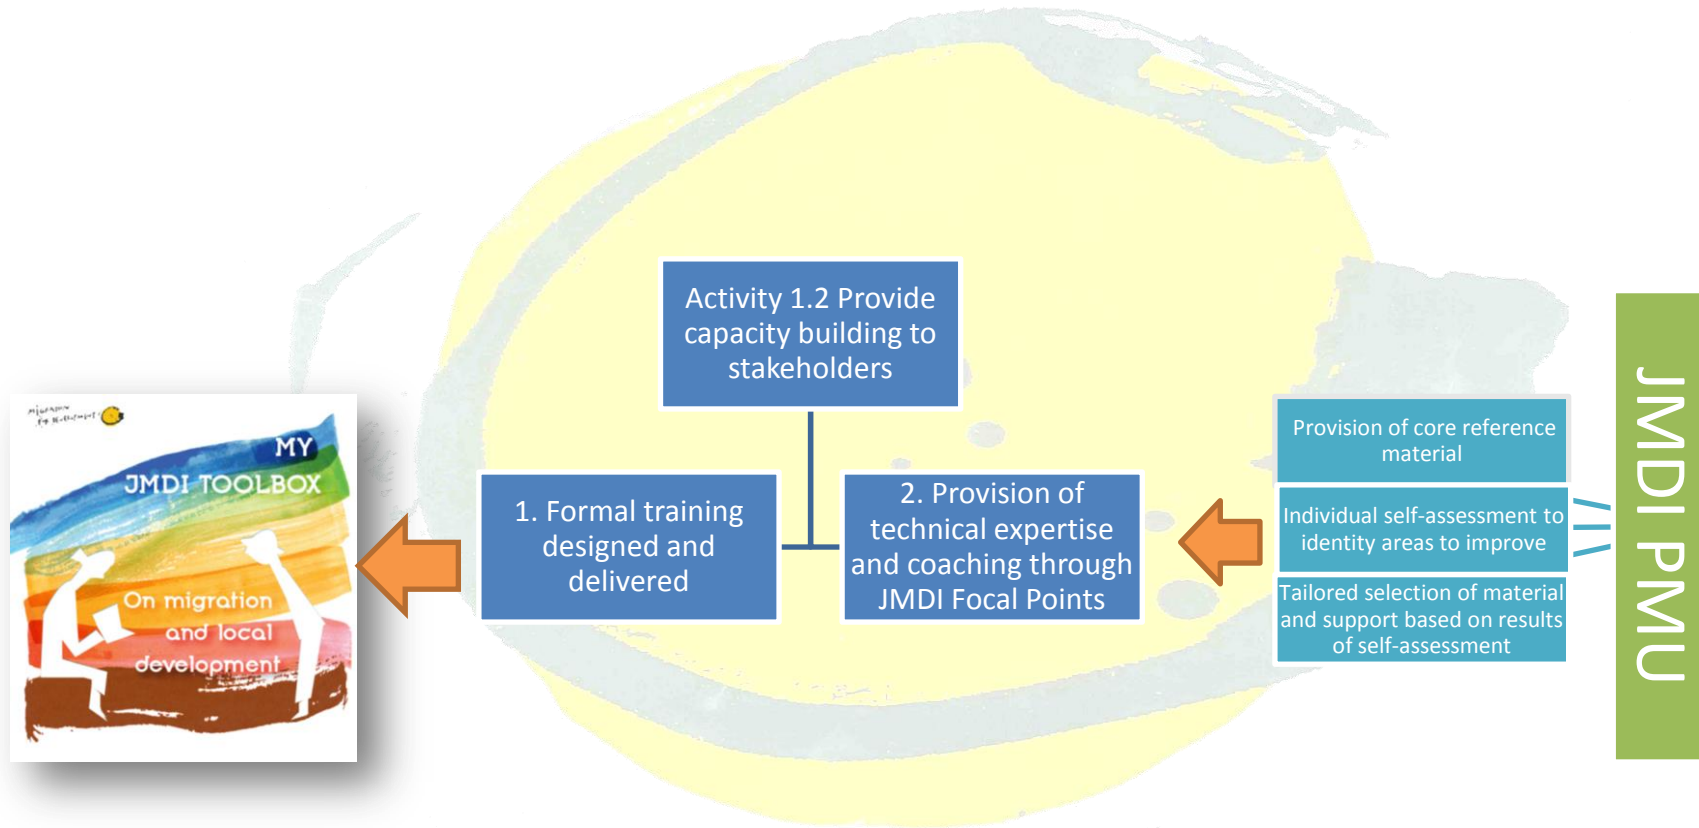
migration for development

MY JMDI TOOLBOX

On migration and local development

Activity 1.2 Provide capacity building to stakeholders

1. Formal training designed and delivered

2. Provision of technical expertise and coaching through JMDI Focal Points

Provision of core reference material

Individual self-assessment to identity areas to improve

Tailored selection of material and support based on results of self-assessment

JMDI PMU